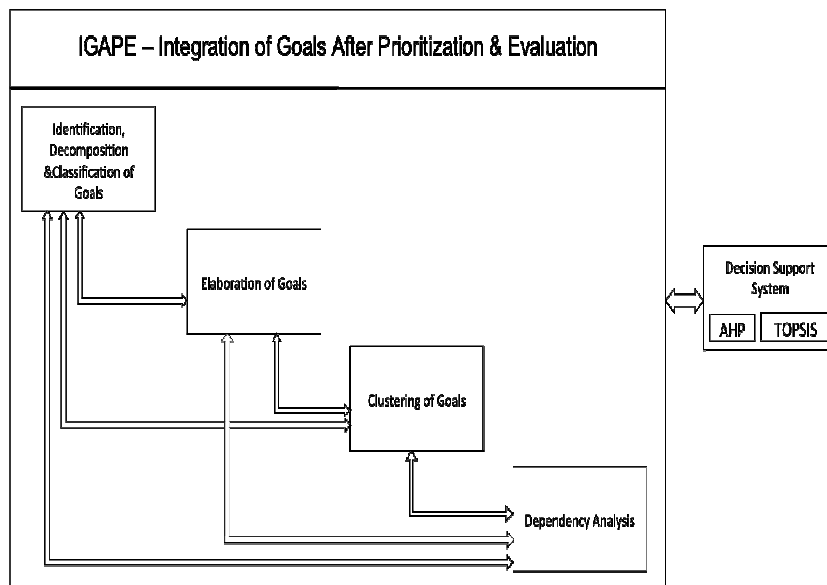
IGAPE – Integration of Goals After Prioritization & Evaluation

Identification, Decomposition &Classification of Goals

Elaboration of Goals

Clustering of Goals

Dependency Analysis

Decision Support System

AHP

TOPSIS